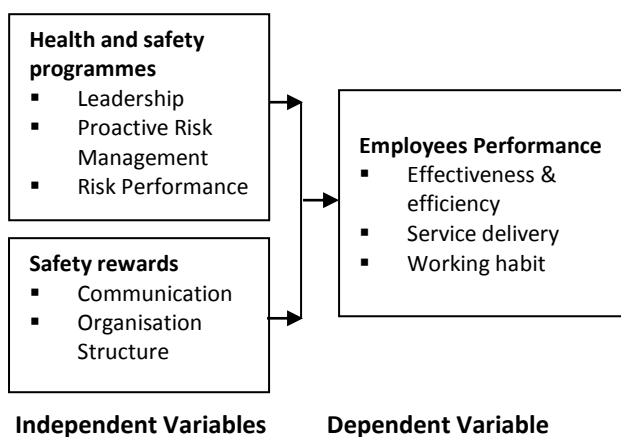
**Health and safety programmes**
- Leadership
- Proactive Risk Management
- Risk Performance

**Safety rewards**
- Communication
- Organisation Structure

**Employees Performance**
- Effectiveness & efficiency
- Service delivery
- Working habit

**Independent Variables** **Dependent Variable**